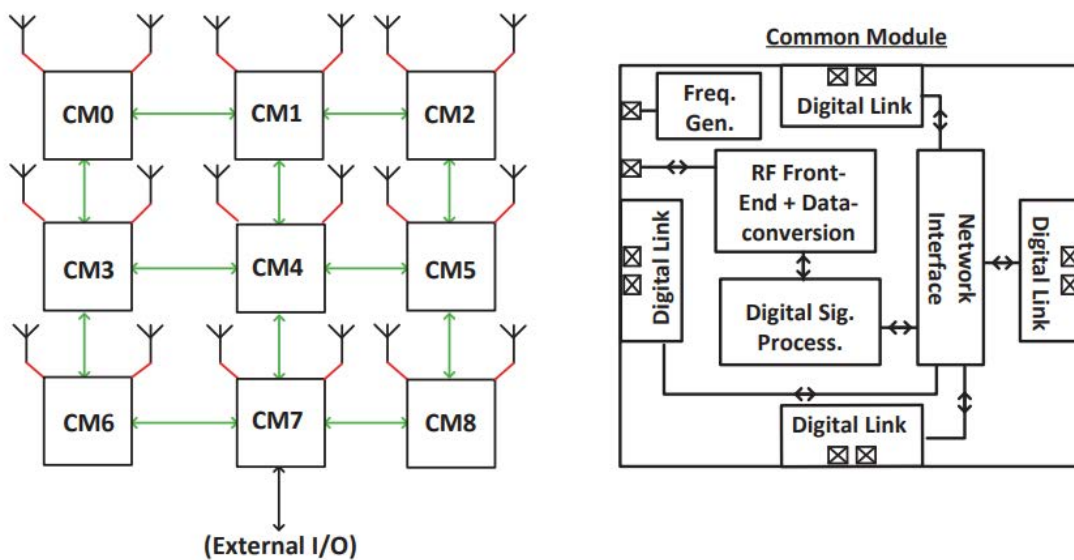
CM0
CM1
CM2
CM3
CM4
CM5
CM6
CM7
CM8
(External I/O)

Common Module

Freq. Gen.
Digital Link
RF Front-End + Data-conversion
Digital Link
Network Interface
Digital Link
Digital Sig. Process.
Digital Link